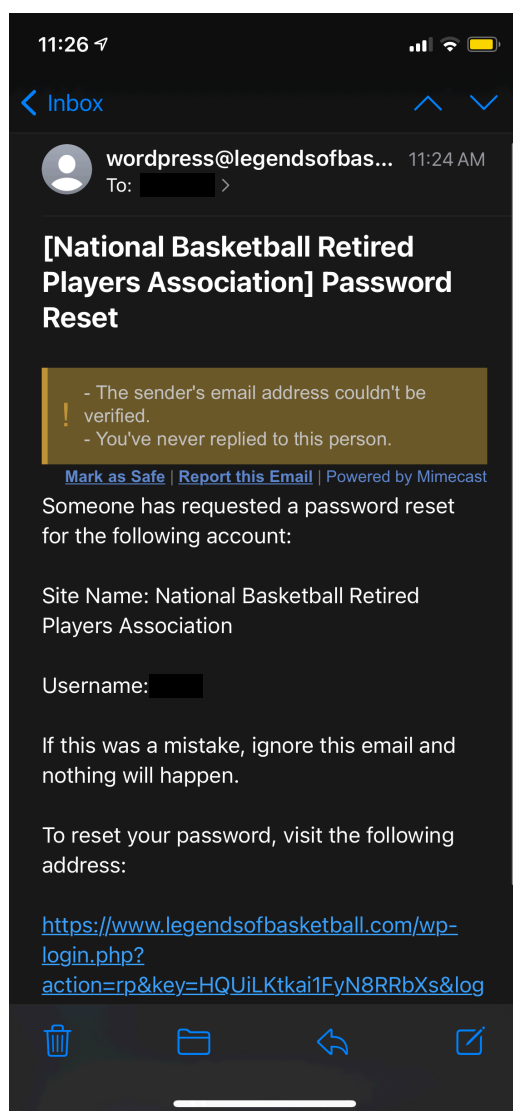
11:26

Inbox

wordpress@legendsofbas... 11:24 AM
To: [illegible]

[National Basketball Retired Players Association] Password Reset

- The sender's email address couldn't be verified.
- You've never replied to this person.

Mark as Safe | Report this Email | Powered by Mimecast

Someone has requested a password reset for the following account:

Site Name: National Basketball Retired Players Association

Username: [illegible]

If this was a mistake, ignore this email and nothing will happen.

To reset your password, visit the following address:

https://www.legendsofbasketball.com/wp-login.php?action=rp&key=HQUiLKtkai1FyN8RRbXs&log